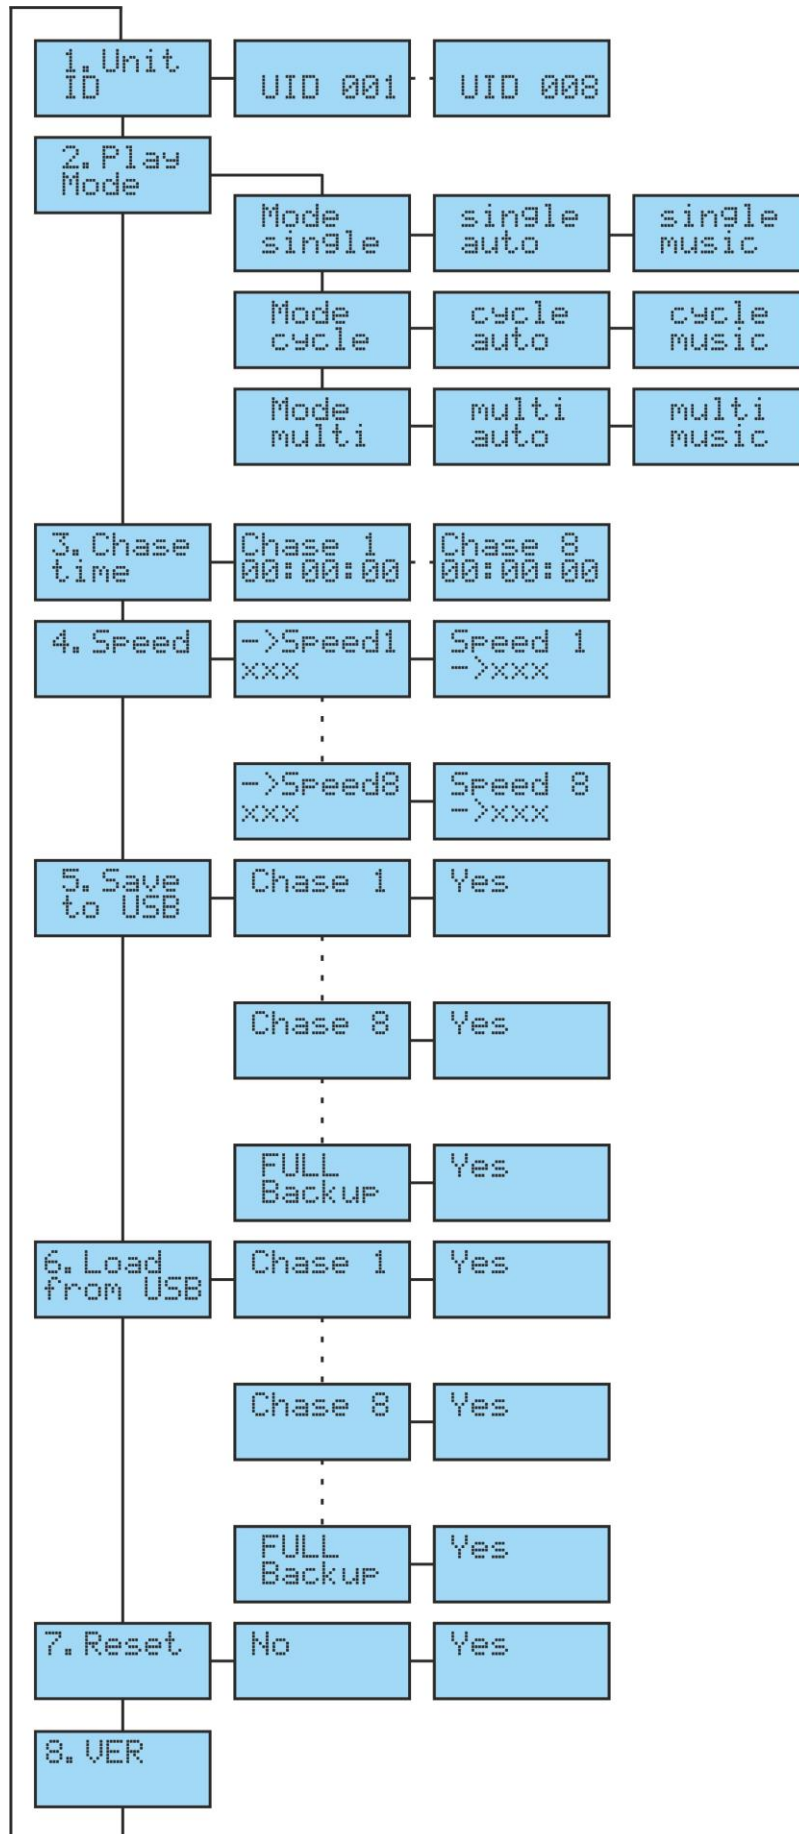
1. Unit ID

UID 001

UID 008

2. Play Mode

Mode single

single auto

single music

Mode cycle

cycle auto

cycle music

Mode multi

multi auto

multi music

3. Chase time

Chase 1 00:00:00

Chase 8 00:00:00

4. Speed

->Speed1 xxx

Speed 1 ->xxx

->Speed8 xxx

Speed 8 ->xxx

5. Save to USB

Chase 1

Yes

Chase 8

Yes

FULL Backup

Yes

6. Load from USB

Chase 1

Yes

Chase 8

Yes

FULL Backup

Yes

7. Reset

No

Yes

8. VER